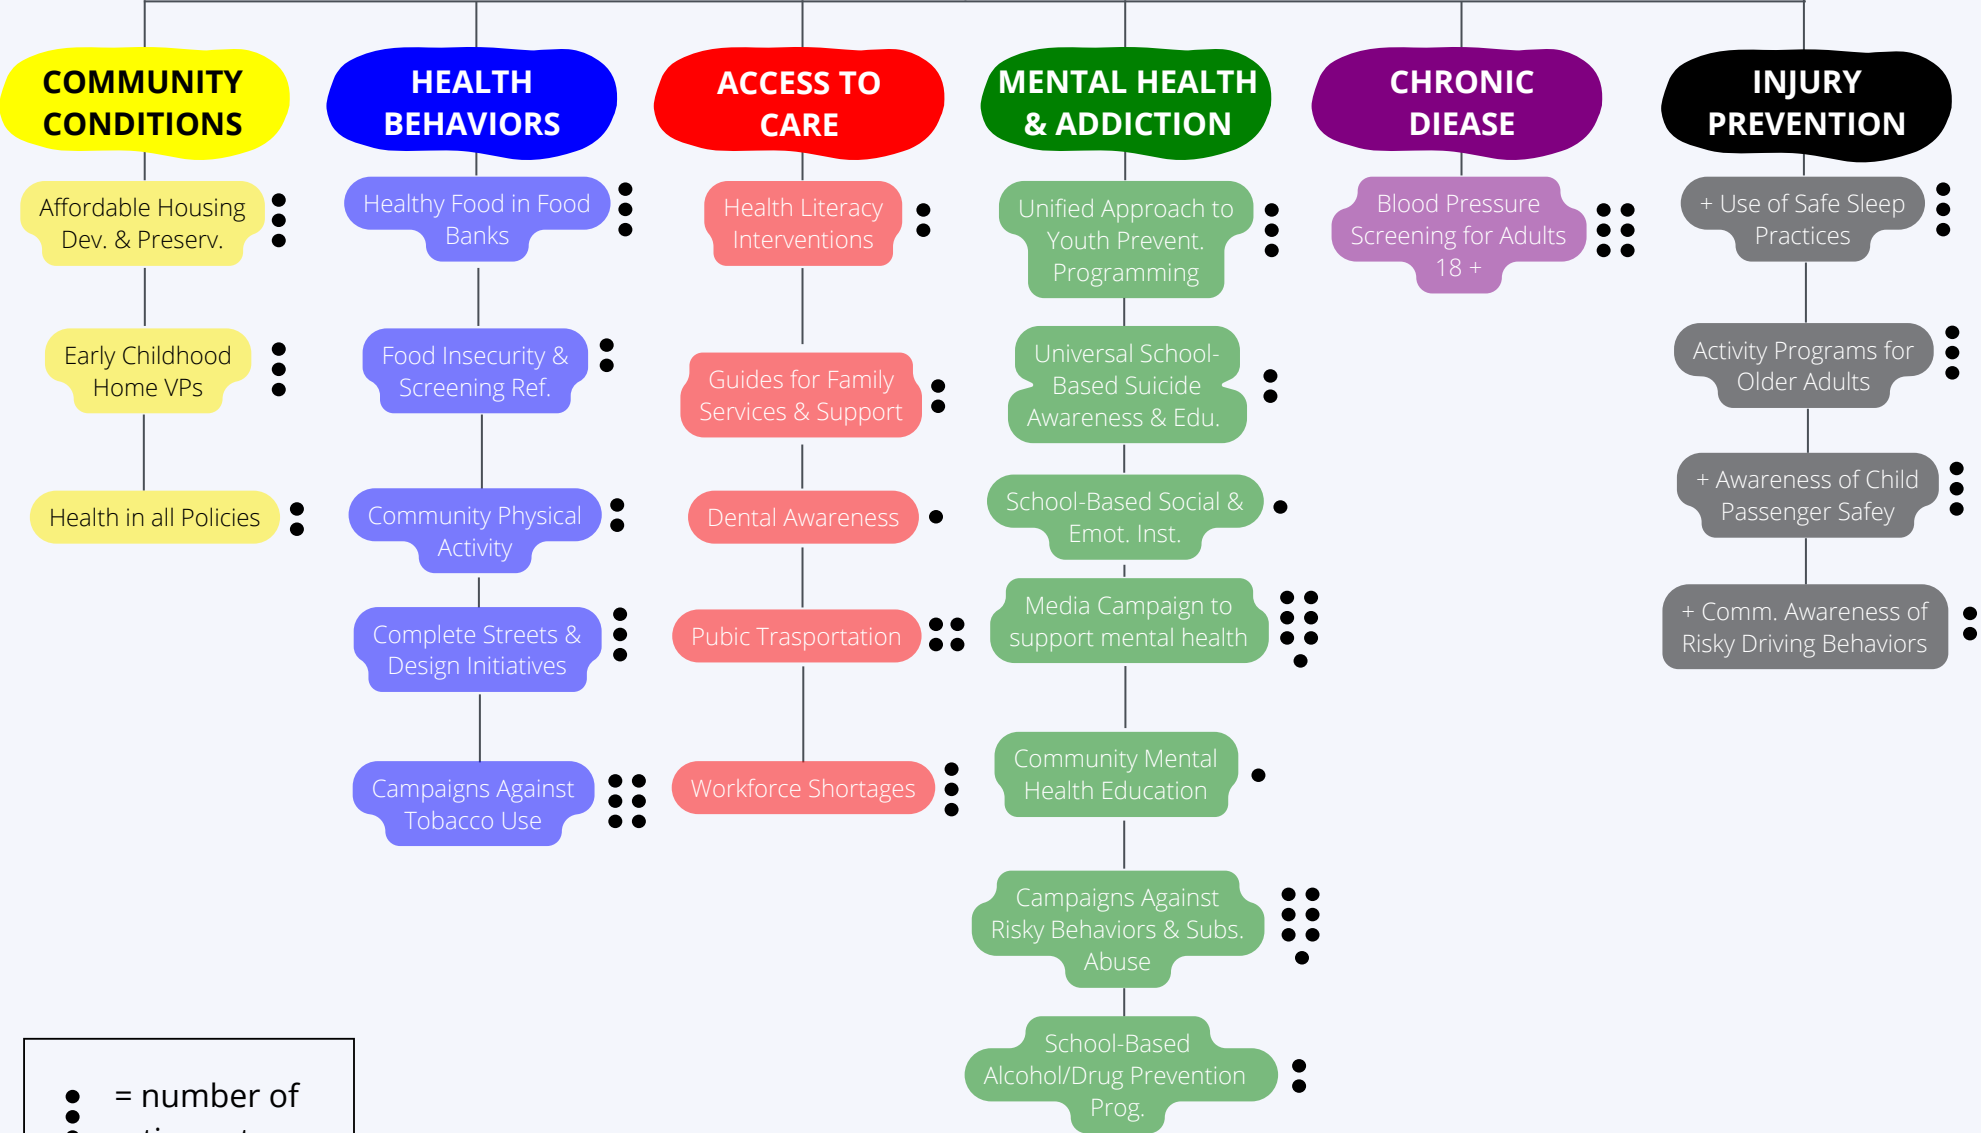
COMMUNITY CONDITIONS

Affordable Housing Dev. & Preserv.

Early Childhood Home VPs

Health in all Policies

HEALTH BEHAVIORS

Healthy Food in Food Banks

Food Insecurity & Screening Ref.

Community Physical Activity

Complete Streets & Design Initiatives

Campaigns Against Tobacco Use

ACCESS TO CARE

Health Literacy Interventions

Guides for Family Services & Support

Dental Awareness

Pubic Trasportation

Workforce Shortages

MENTAL HEALTH & ADDICTION

Unified Approach to Youth Prevent. Programming

Universal School-Based Suicide Awareness & Edu.

School-Based Social & Emot. Inst.

Media Campaign to support mental health

Community Mental Health Education

Campaigns Against Risky Behaviors & Subs. Abuse

School-Based Alcohol/Drug Prevention Prog.

CHRONIC DIEASE

Blood Pressure Screening for Adults 18 +

INJURY PREVENTION

+ Use of Safe Sleep Practices

Activity Programs for Older Adults

+ Awareness of Child Passenger Safey

+ Comm. Awareness of Risky Driving Behaviors

= number of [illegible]